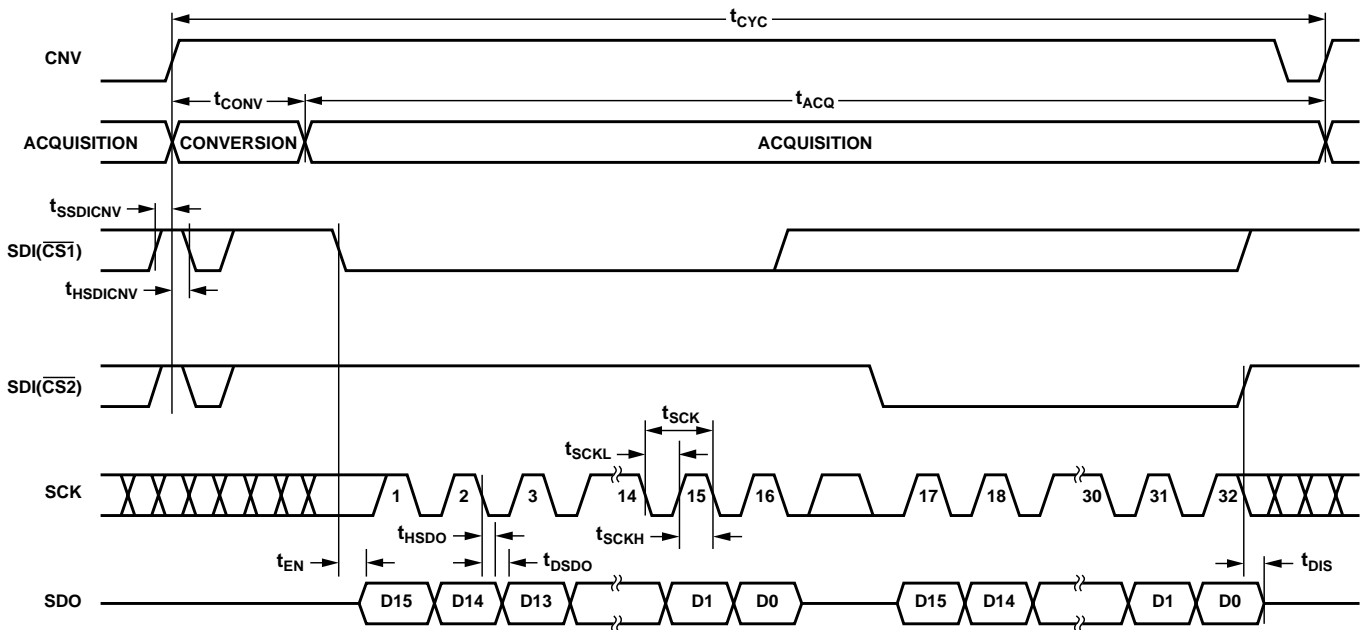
$t_{CYC}$

CNV

$t_{CONV}$

$t_{ACQ}$

ACQUISITION

CONVERSION

ACQUISITION

$t_{SSDICNV}$

SDI($\overline{CS1}$)

$t_{HSDICNV}$

SDI($\overline{CS2}$)

$t_{SCK}$

$t_{SCKL}$

SCK

1

2

3

14

15

16

17

18

30

31

32

$t_{SCKH}$

$t_{HSDO}$

$t_{EN}$

$t_{DSDO}$

$t_{DIS}$

SDO

D15

D14

D13

D1

D0

D15

D14

D1

D0